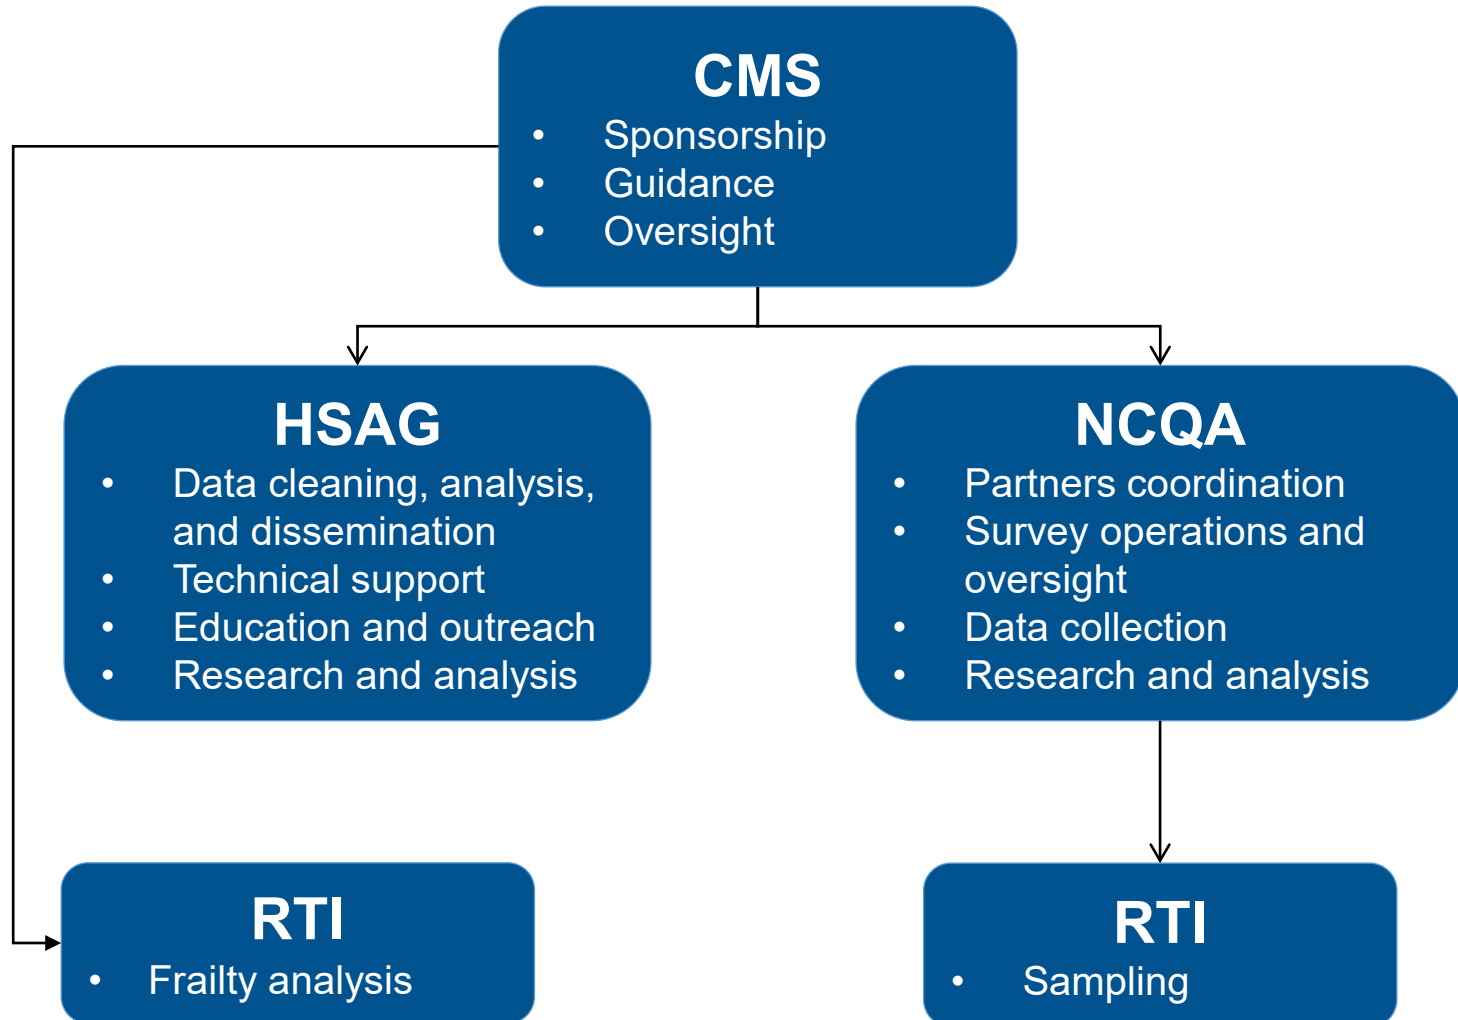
CMS
• Sponsorship
• Guidance
• Oversight

HSAG
• Data cleaning, analysis, and dissemination
• Technical support
• Education and outreach
• Research and analysis

NCQA
• Partners coordination
• Survey operations and oversight
• Data collection
• Research and analysis

RTI
• Frailty analysis

RTI
• Sampling